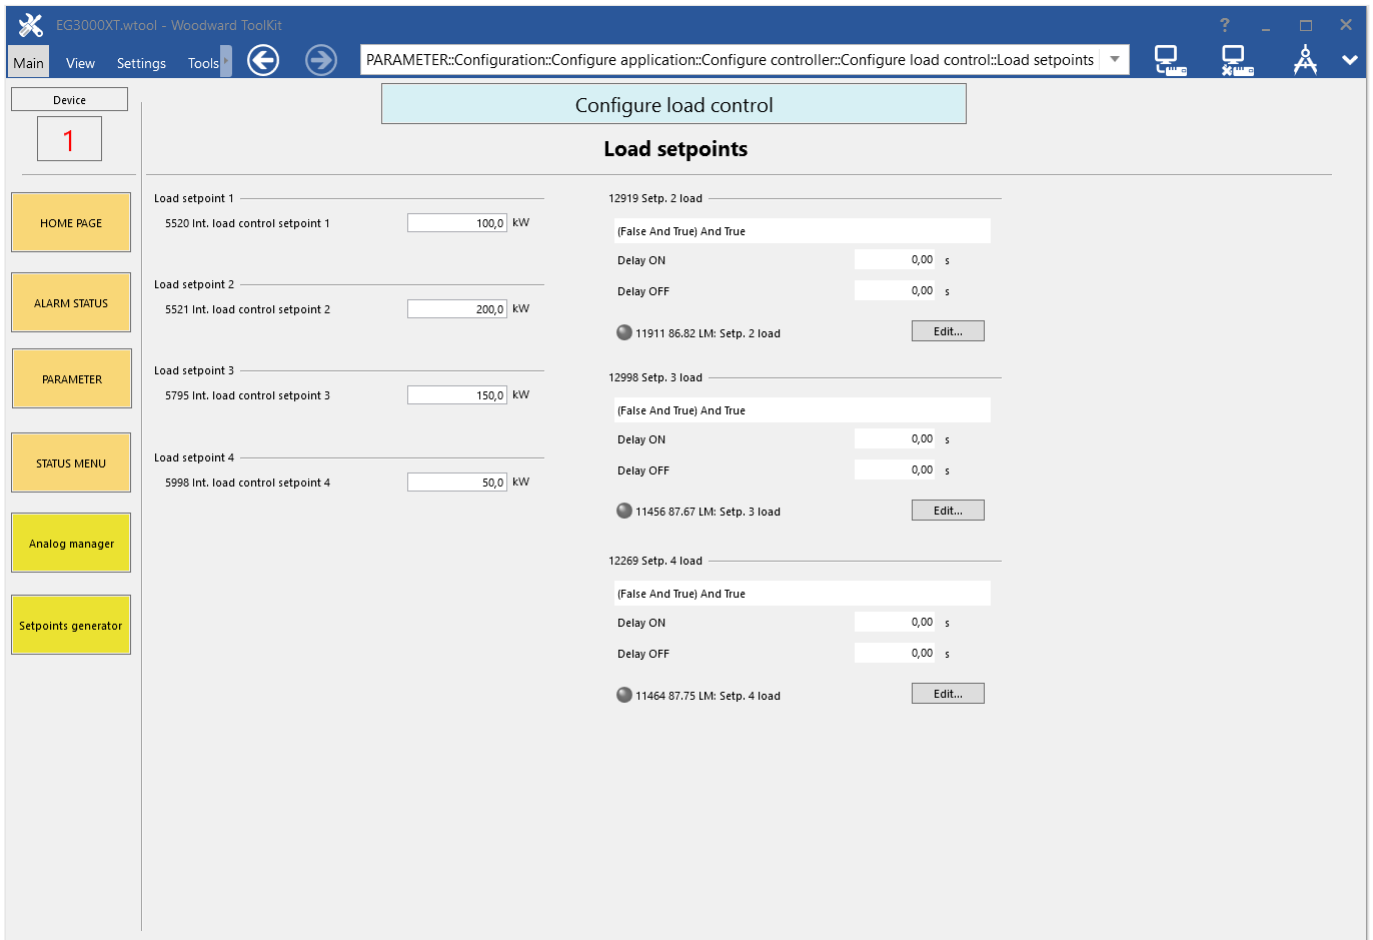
EG3000XT.wtool - Woodward ToolKit

? _ □ ✕

Main View Settings Tools

PARAMETER::Configuration::Configure application::Configure controller::Configure load control::Load setpoints

Device

1

HOME PAGE

ALARM STATUS

PARAMETER

STATUS MENU

Analog manager

Setpoints generator

Configure load control

Load setpoints

Load setpoint 1

5520 Int. load control setpoint 1 100,0 kW

Load setpoint 2

5521 Int. load control setpoint 2 200,0 kW

Load setpoint 3

5795 Int. load control setpoint 3 150,0 kW

Load setpoint 4

5998 Int. load control setpoint 4 50,0 kW

12919 Setp. 2 load

(False And True) And True

Delay ON 0,00 s

Delay OFF 0,00 s

11911 86.82 LM: Setp. 2 load Edit...

12998 Setp. 3 load

(False And True) And True

Delay ON 0,00 s

Delay OFF 0,00 s

11456 87.67 LM: Setp. 3 load Edit...

12269 Setp. 4 load

(False And True) And True

Delay ON 0,00 s

Delay OFF 0,00 s

11464 87.75 LM: Setp. 4 load Edit...